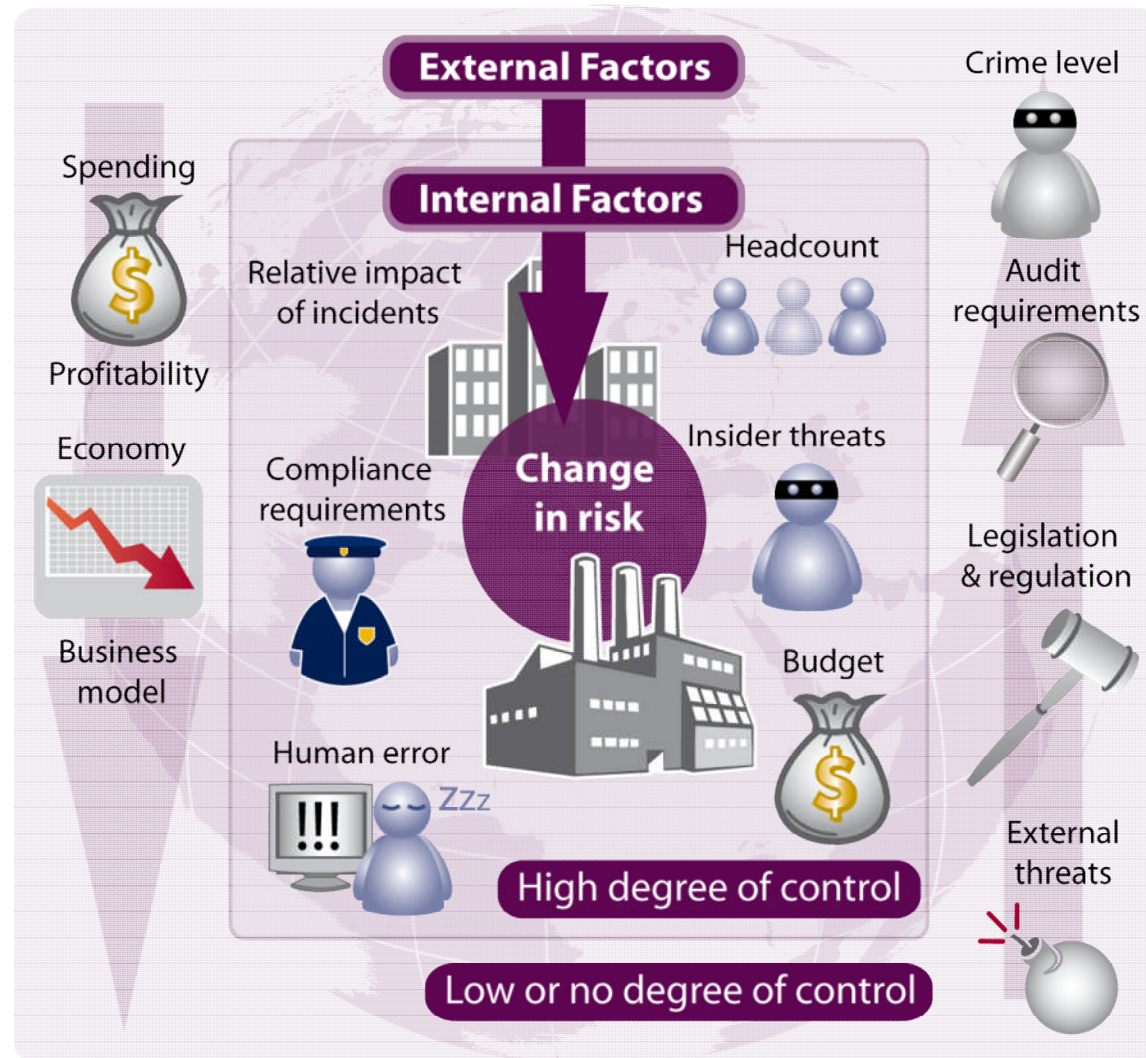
External Factors

Internal Factors

Spending

$

Profitability

Economy

Business model

Relative impact of incidents

Headcount

Compliance requirements

Change in risk

Insider threats

Budget

$

Human error

!!!

ZZz

High degree of control

Crime level

Audit requirements

Legislation & regulation

External threats

Low or no degree of control